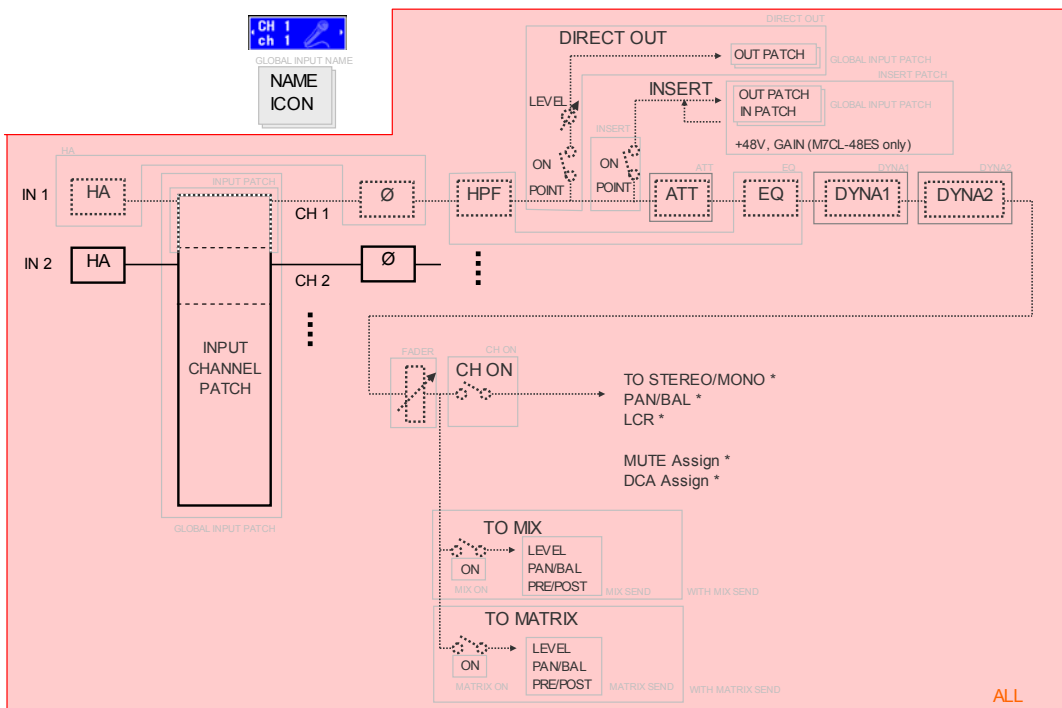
CH 1
ch 1

GLOBAL INPUT NAME

NAME
ICON

DIRECT OUT

DIRECT OUT

OUT PATCH

GLOBAL INPUT PATCH

INSERT PATCH

LEVEL

INSERT

OUT PATCH
IN PATCH

GLOBAL INPUT PATCH

INSERT

+48V, GAIN (M7CL-48ES only)

ON

ON

POINT

POINT

HA

INPUT PATCH

ATT

EQ

DYNA1

DYNA2

IN 1

HA

Ø

HPF

ATT

EQ

DYNA1

DYNA2

CH 1

IN 2

HA

Ø

CH 2

INPUT
CHANNEL
PATCH

FADER

CH ON

CH ON

TO STEREO/MONO *
PAN/BAL *
LCR *

MUTE Assign *
DCA Assign *

GLOBAL INPUT PATCH

TO MIX

LEVEL
PAN/BAL
PRE/POST

ON

MIX ON

MIX SEND

WITH MIX SEND

TO MATRIX

LEVEL
PAN/BAL
PRE/POST

ON

MATRIX ON

MATRIX SEND

WITH MATRIX SEND

ALL